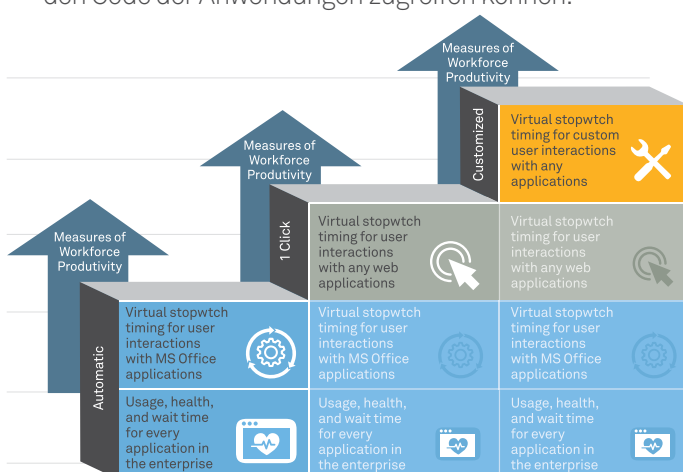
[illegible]

Measures of Workforce Produtivity

Measures of Workforce Produtivity

Measures of Workforce Produtivity

Customized

Virtual stopwtch timing for custom user interactions with any applications

1 Click

Virtual stopwtch timing for user interactions with any web applications

Virtual stopwtch timing for user interactions with any web applications

Automatic

Virtual stopwtch timing for user interactions with MS Office applications

Virtual stopwtch timing for user interactions with MS Office applications

Virtual stopwtch timing for user interactions with MS Office applications

Usage, health, and wait time for every application in the enterprise

Usage, health, and wait time for every application in the enterprise

Usage, health, and wait time for every application in the enterprise